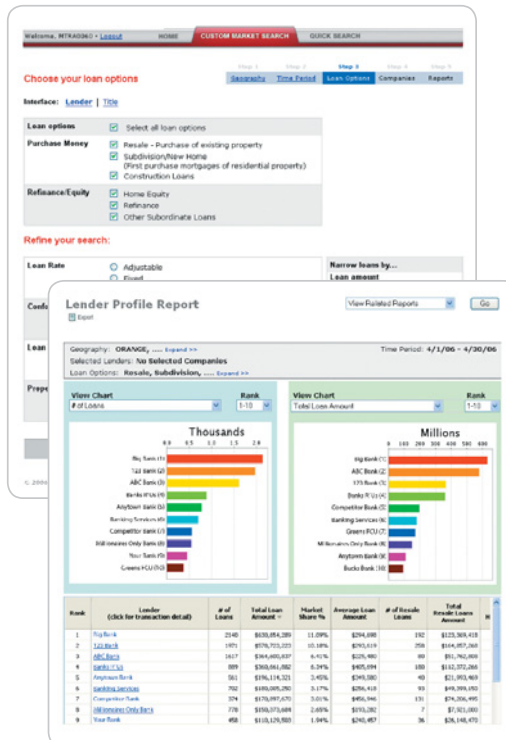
Welcome, MTRA0360 • Logout | HOME | CUSTOM MARKET SEARCH | QUICK SEARCH

Choose your loan options

Step 1 Geography | Step 2 Time Period | Step 3 Loan Options | Step 4 Companies | Step 5 Reports

Interface: Lender | Title

Loan options
Select all loan options

Purchase Money
Resale - Purchase of existing property
Subdivision/New Home (First purchase mortgages of residential property)
Construction Loans

Refinance/Equity
Home Equity
Refinance
Other Subordinate Loans

Refine your search:

Loan Rate
Adjustable
Fixed

Narrow loans by...
Loan amount

Conf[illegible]

Loan

Prep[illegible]

© 200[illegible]

Lender Profile Report

Export

View Related Reports | Go

Geography: ORANGE, .... Expand >>
Time Period: 4/1/06 - 4/30/06
Selected Lenders: No Selected Companies
Loan Options: Resale, Subdivision, .... Expand >>

View Chart
# of Loans
Rank
1-10

Thousands
0.0 0.5 1.0 1.5 2.0

Big Bank (1)
123 Bank (2)
ABC Bank (3)
Banks R'Us (4)
Anytown Bank (5)
Banking Services (6)
Competitor Bank (7)
Millionaires Only Bank (8)
Your Bank (9)
Greens FCU (10)

View Chart
Total Loan Amount
Rank
1-10

Millions
0 100 200 300 400 500 600

Big Bank (1)
ABC Bank (2)
123 Bank (3)
Banks R'Us (4)
Competitor Bank (5)
Banking Services (6)
Greens FCU (7)
Millionaires Only Bank (8)
Anytown Bank (9)
Bucks Bank (10)

| Rank | Lender (click for transaction detail) | # of Loans | Total Loan Amount | Market Share % | Average Loan Amount | # of Resale Loans | Total Resale Loans Amount |
|---|---|---|---|---|---|---|---|
| 1 | Big Bank | 2140 | $630,854,289 | 11.09% | $294,698 | 192 | $123,569,418 |
| 2 | 123 Bank | 1971 | $578,723,223 | 10.18% | $293,619 | 258 | $164,857,060 |
| 3 | ABC Bank | 1617 | $364,600,837 | 6.41% | $225,480 | 80 | $51,762,000 |
| 4 | Banks R'Us | 889 | $360,061,882 | 6.34% | $405,094 | 188 | $112,372,266 |
| 5 | Anytown Bank | 561 | $196,114,321 | 3.45% | $349,580 | 48 | $21,993,469 |
| 6 | Banking Services | 702 | $180,005,292 | 3.17% | $256,418 | 93 | $49,399,192 |
| 7 | Competitor Bank | 374 | $170,997,670 | 3.01% | $456,946 | 131 | $74,006,995 |
| 8 | Millionaires Only Bank | 778 | $150,373,689 | 2.65% | $193,282 | 7 | $7,921,000 |
| 9 | Your Bank | 458 | $110,129,583 | 1.94% | $240,457 | 36 | $26,148,471 |